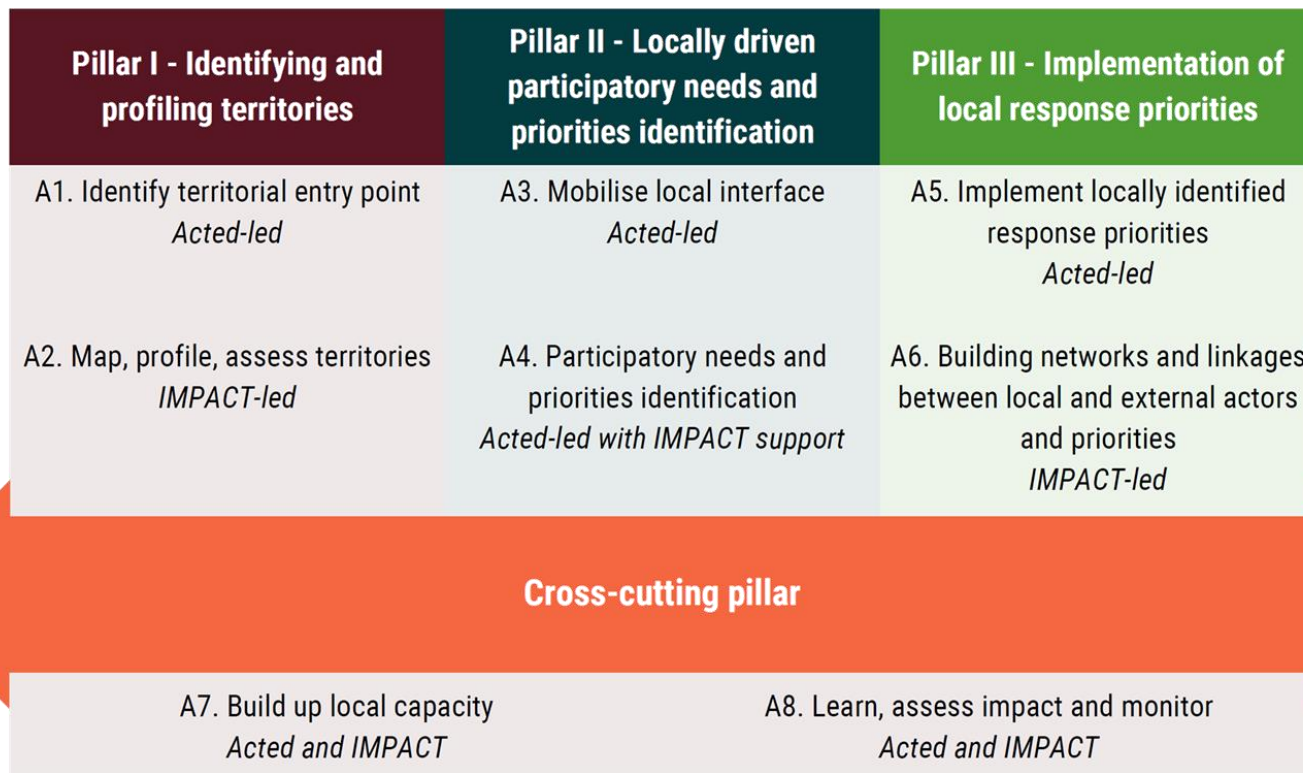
| Pillar I - Identifying and profiling territories | Pillar II - Locally driven participatory needs and priorities identification | Pillar III - Implementation of local response priorities |
|---|---|---|
| A1. Identify territorial entry point *Acted-led* | A3. Mobilise local interface *Acted-led* | A5. Implement locally identified response priorities *Acted-led* |
| A2. Map, profile, assess territories *IMPACT-led* | A4. Participatory needs and priorities identification *Acted-led with IMPACT support* | A6. Building networks and linkages between local and external actors and priorities *IMPACT-led* |

Cross-cutting pillar

A7. Build up local capacity
*Acted and IMPACT*

A8. Learn, assess impact and monitor
*Acted and IMPACT*